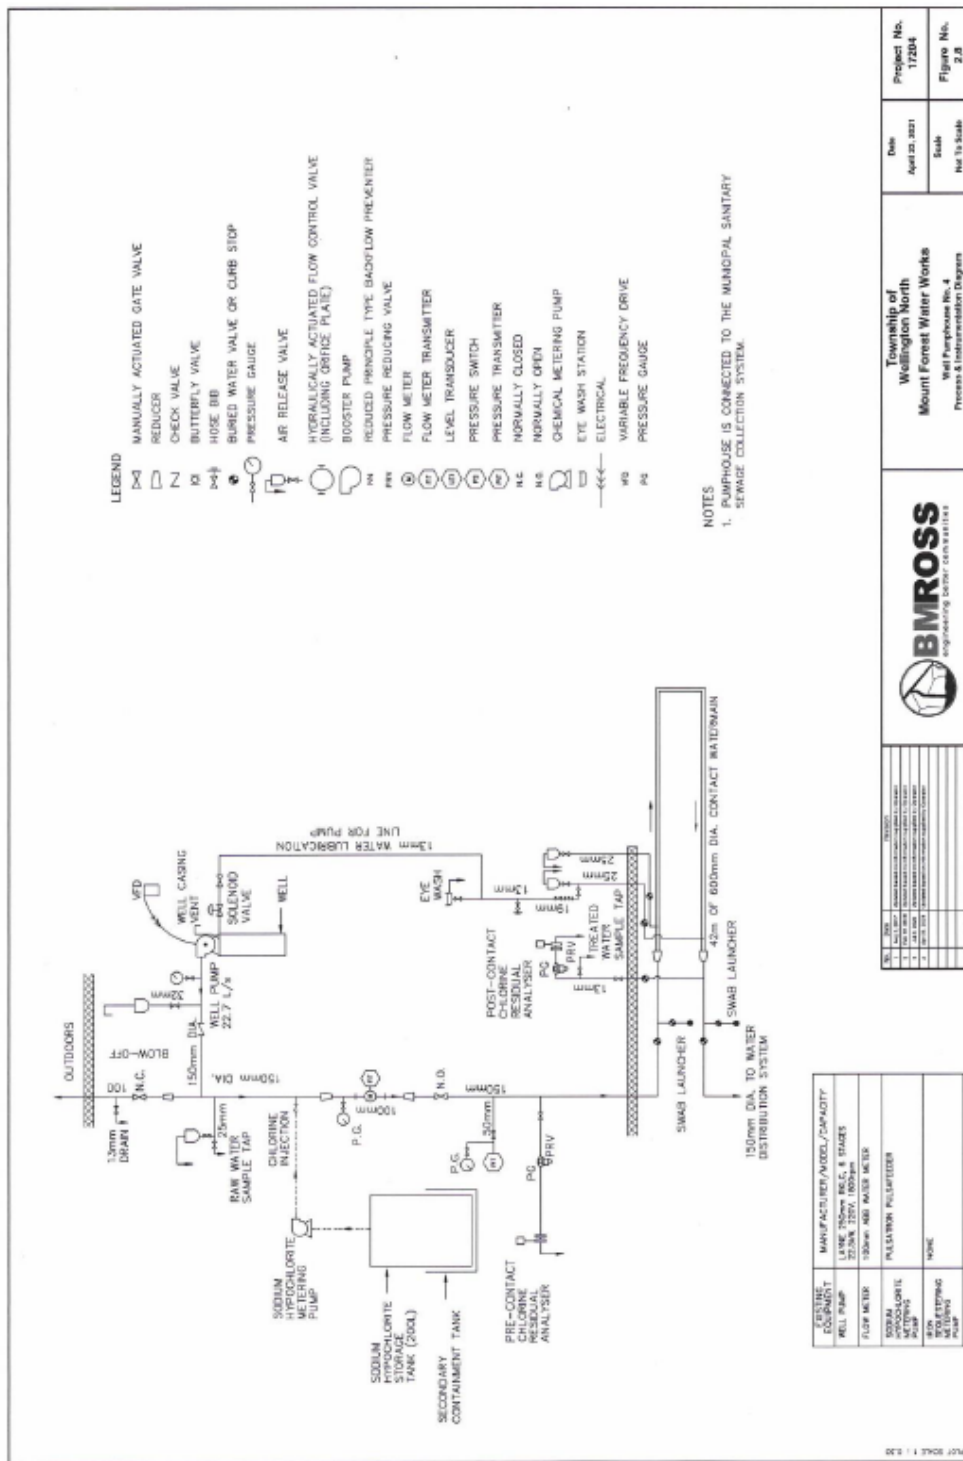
OUTDOORS

13mm DRAIN

100

N.C.

BLOW-OFF

32mm

WELL PUMP 22.7 L/s

VFD

WELL CASING VENT

SOLENOID VALVE

WELL

13mm WATER LUBRICATION LINE FOR PUMP

25mm

RAW WATER SAMPLE TAP

150mm DIA.

150mm DIA.

CHLORINE INJECTION

SODIUM HYPOCHLORITE METERING PUMP

SODIUM HYPOCHLORITE STORAGE TANK (200L)

SECONDARY CONTAINMENT TANK

P.G.

100mm

N.O.

150mm

P.G.

20mm

PG

PRV

PRE-CONTACT CHLORINE RESIDUAL ANALYSER

POST-CONTACT CHLORINE RESIDUAL ANALYSER

13mm

PG

PRV

TREATED WATER SAMPLE TAP

EYE WASH

13mm

19mm

25mm

25mm

SWAB LAUNCHER

SWAB LAUNCHER

42m OF 600mm DIA. CONTACT WATERMAIN

150mm DIA. TO WATER DISTRIBUTION SYSTEM

| EXISTING EQUIPMENT | MANUFACTURER/MODEL/CAPACITY |
|---|---|
| WELL PUMP | LAYNE 250mm 6 STAGES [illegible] |
| FLOW METER | 150mm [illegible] WATER METER |
| SODIUM HYPOCHLORITE METERING PUMP | PULSATRON PULSAFEEDER |
| IRON SEQUESTERING METERING PUMP | NONE |

LEGEND

MANUALLY ACTUATED GATE VALVE

REDUCER

CHECK VALVE

BUTTERFLY VALVE

HOSE BIB

BURIED WATER VALVE OR CURB STOP

PRESSURE GAUGE

AIR RELEASE VALVE

HYDRAULICALLY ACTUATED FLOW CONTROL VALVE (INCLUDING ORIFICE PLATE)

BOOSTER PUMP

RP REDUCED PRINCIPLE TYPE BACKFLOW PREVENTER

PRV PRESSURE REDUCING VALVE

FM FLOW METER

FT FLOW METER TRANSMITTER

LT LEVEL TRANSDUCER

PS PRESSURE SWITCH

PT PRESSURE TRANSMITTER

N.C. NORMALLY CLOSED

N.O. NORMALLY OPEN

CHEMICAL METERING PUMP

EYE WASH STATION

ELECTRICAL

VFD VARIABLE FREQUENCY DRIVE

PG PRESSURE GAUGE

NOTES
1. PUMPHOUSE IS CONNECTED TO THE MUNICIPAL SANITARY SEWAGE COLLECTION SYSTEM.

BMROSS
engineering better communities

Township of Wellington North
Mount Forest Water Works
Well Pumphouse No. 4
Process & Instrumentation Diagram

Date
April 23, 2021

Scale
Not To Scale

Project No.
17204

Figure No.
2.8